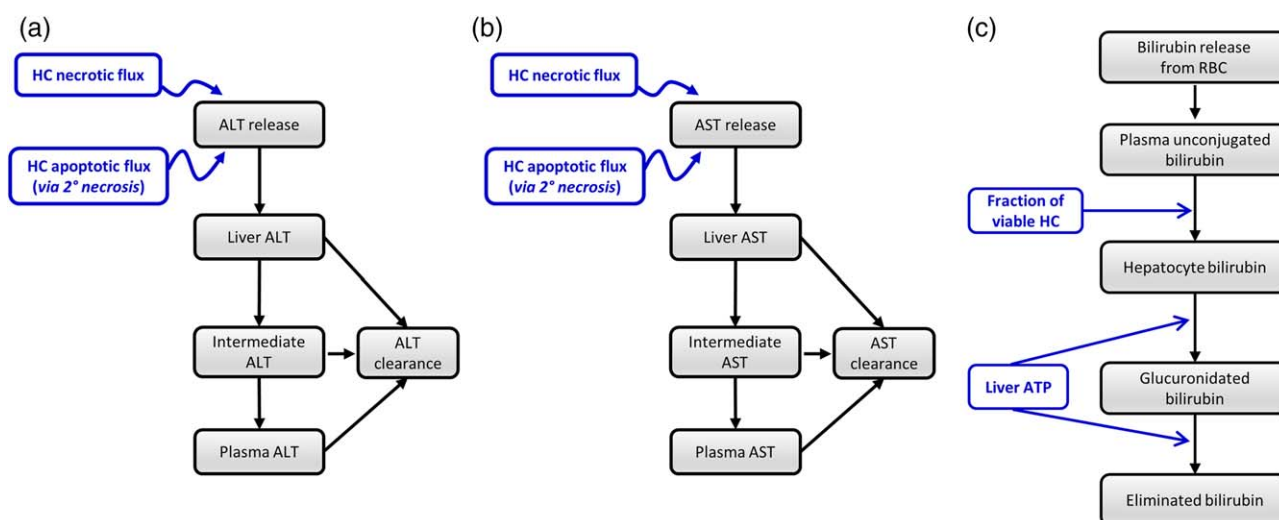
(a)

HC necrotic flux

HC apoptotic flux (via 2° necrosis)

ALT release

Liver ALT

Intermediate ALT

ALT clearance

Plasma ALT

(b)

HC necrotic flux

HC apoptotic flux (via 2° necrosis)

AST release

Liver AST

Intermediate AST

AST clearance

Plasma AST

(c)

Bilirubin release from RBC

Plasma unconjugated bilirubin

Fraction of viable HC

Hepatocyte bilirubin

Liver ATP

Glucuronidated bilirubin

Eliminated bilirubin